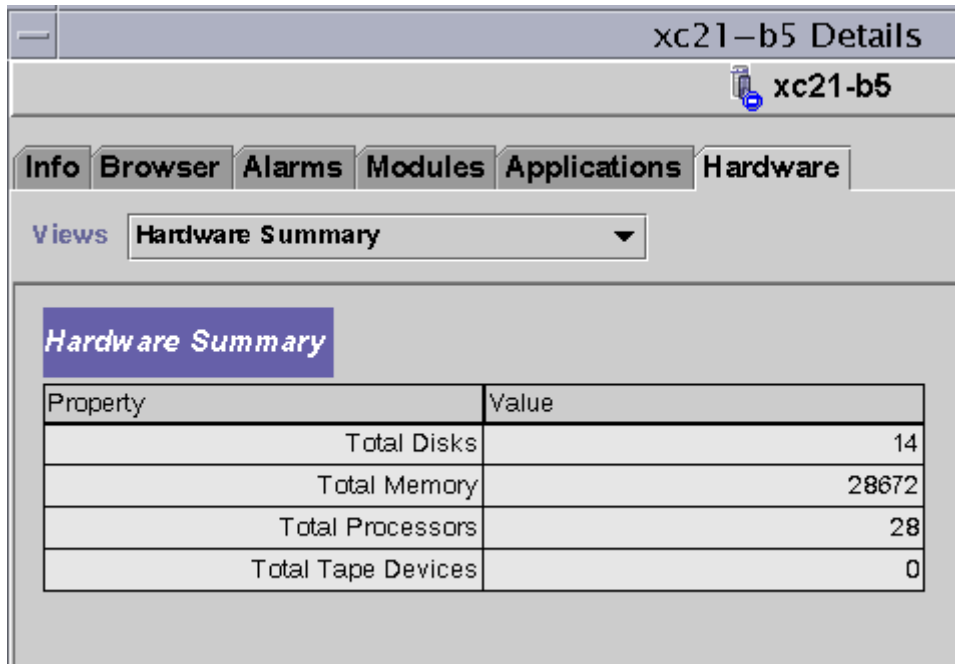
xc21–b5 Details

xc21-b5

Info Browser Alarms Modules Applications Hardware

Views Hardware Summary

Hardware Summary

| Property | Value |
|---|---|
| Total Disks | 14 |
| Total Memory | 28672 |
| Total Processors | 28 |
| Total Tape Devices | 0 |